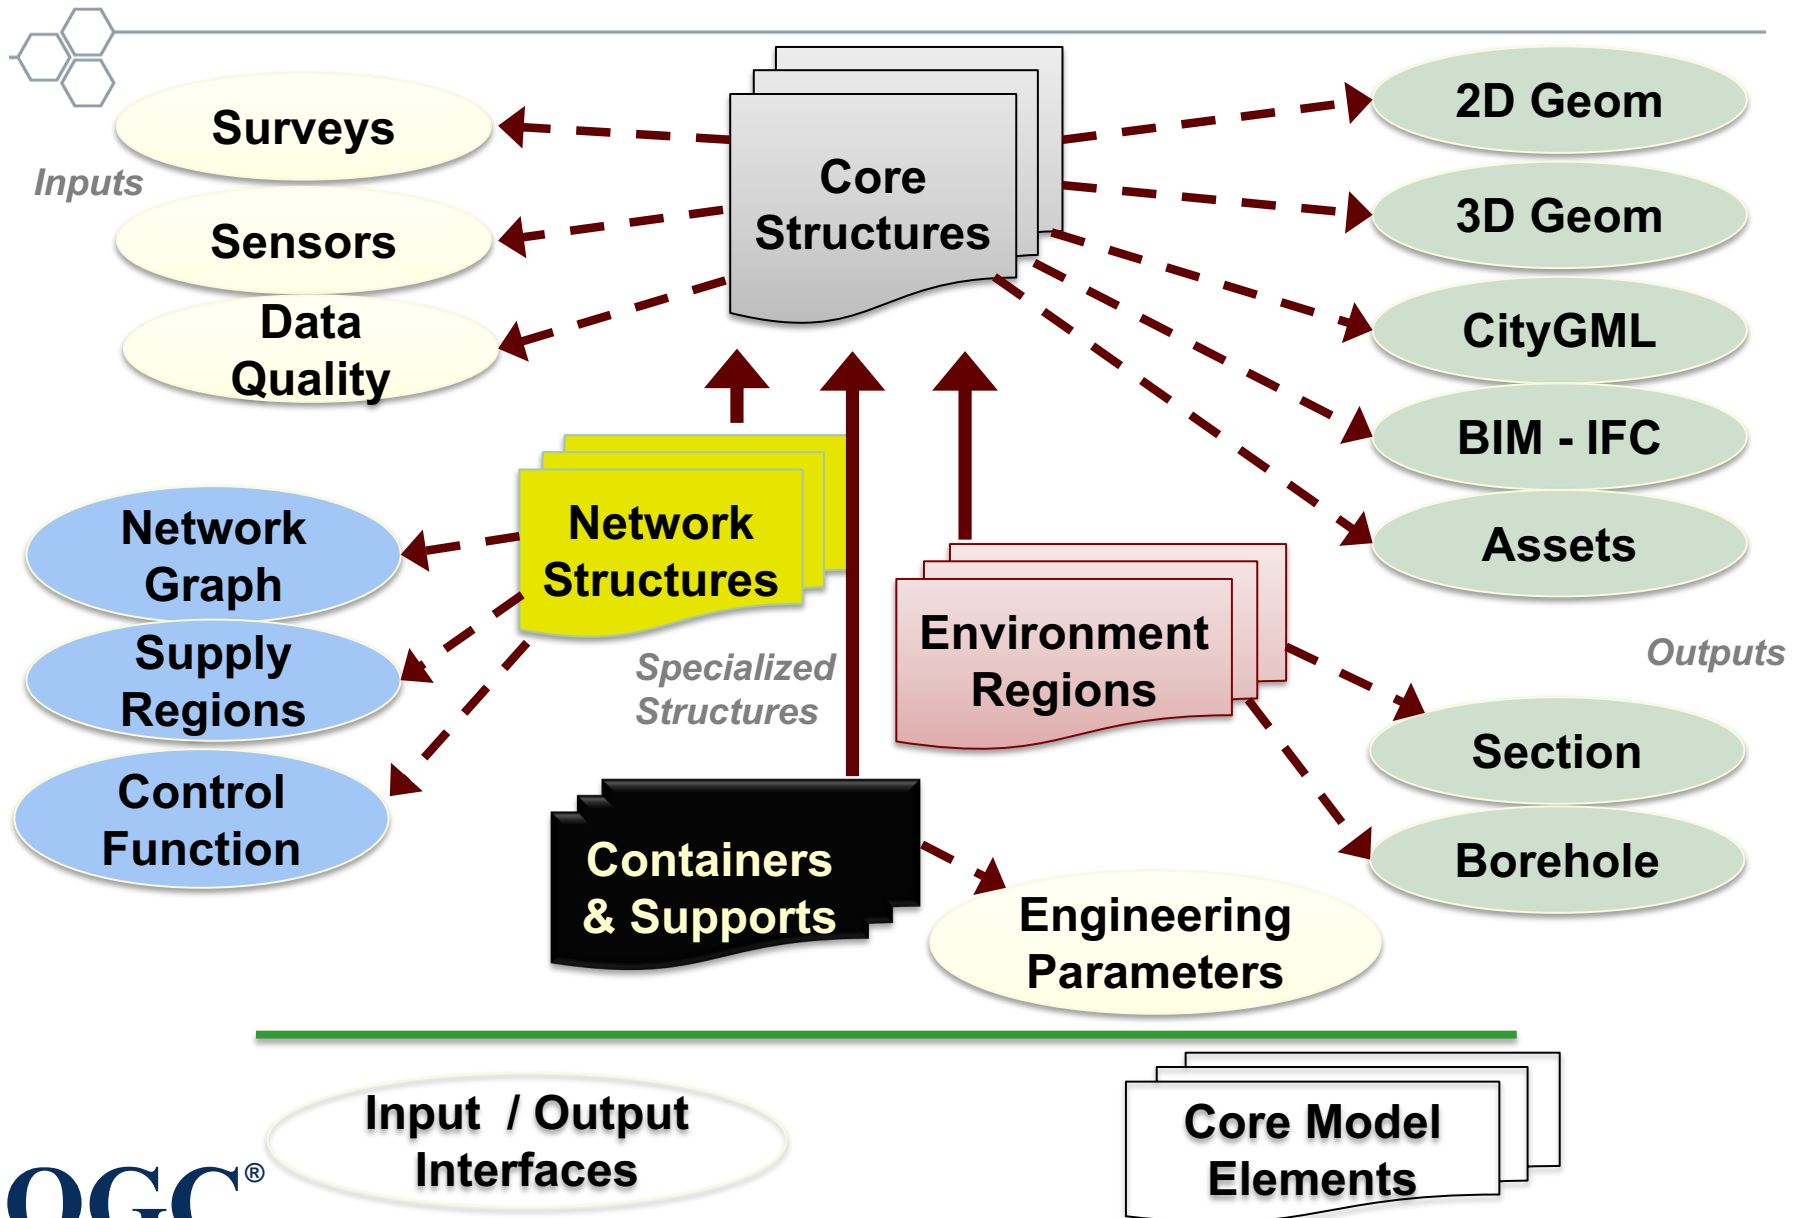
Surveys

Inputs

Sensors

Data Quality

Core Structures

2D Geom

3D Geom

CityGML

BIM - IFC

Assets

Network Graph

Supply Regions

Control Function

Network Structures

Specialized Structures

Environment Regions

Outputs

Section

Borehole

Containers & Supports

Engineering Parameters

Input / Output Interfaces

Core Model Elements

OGC®